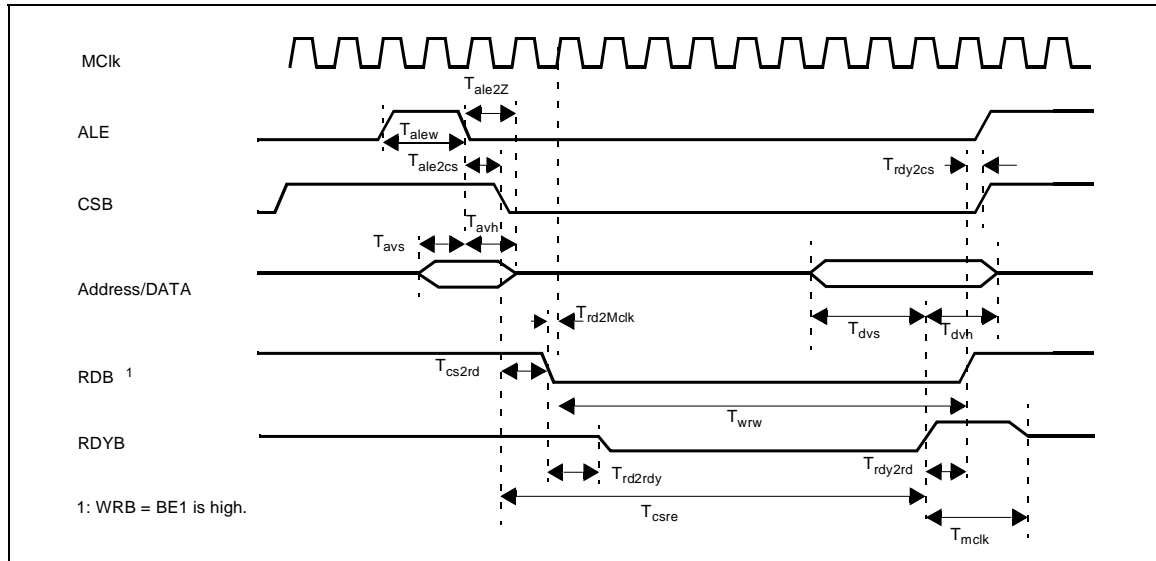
MClk

$T_{ale2Z}$

ALE

$T_{alew}$

$T_{ale2cs}$

$T_{rdy2cs}$

CSB

$T_{avh}$

$T_{avs}$

Address/DATA

$T_{rd2Mclk}$

$T_{dvs}$

$T_{dvh}$

RDB $^1$

$T_{cs2rd}$

$T_{wrw}$

RDYB

$T_{rd2rdy}$

$T_{rdy2rd}$

1: WRB = BE1 is high.

$T_{csre}$

$T_{mclk}$